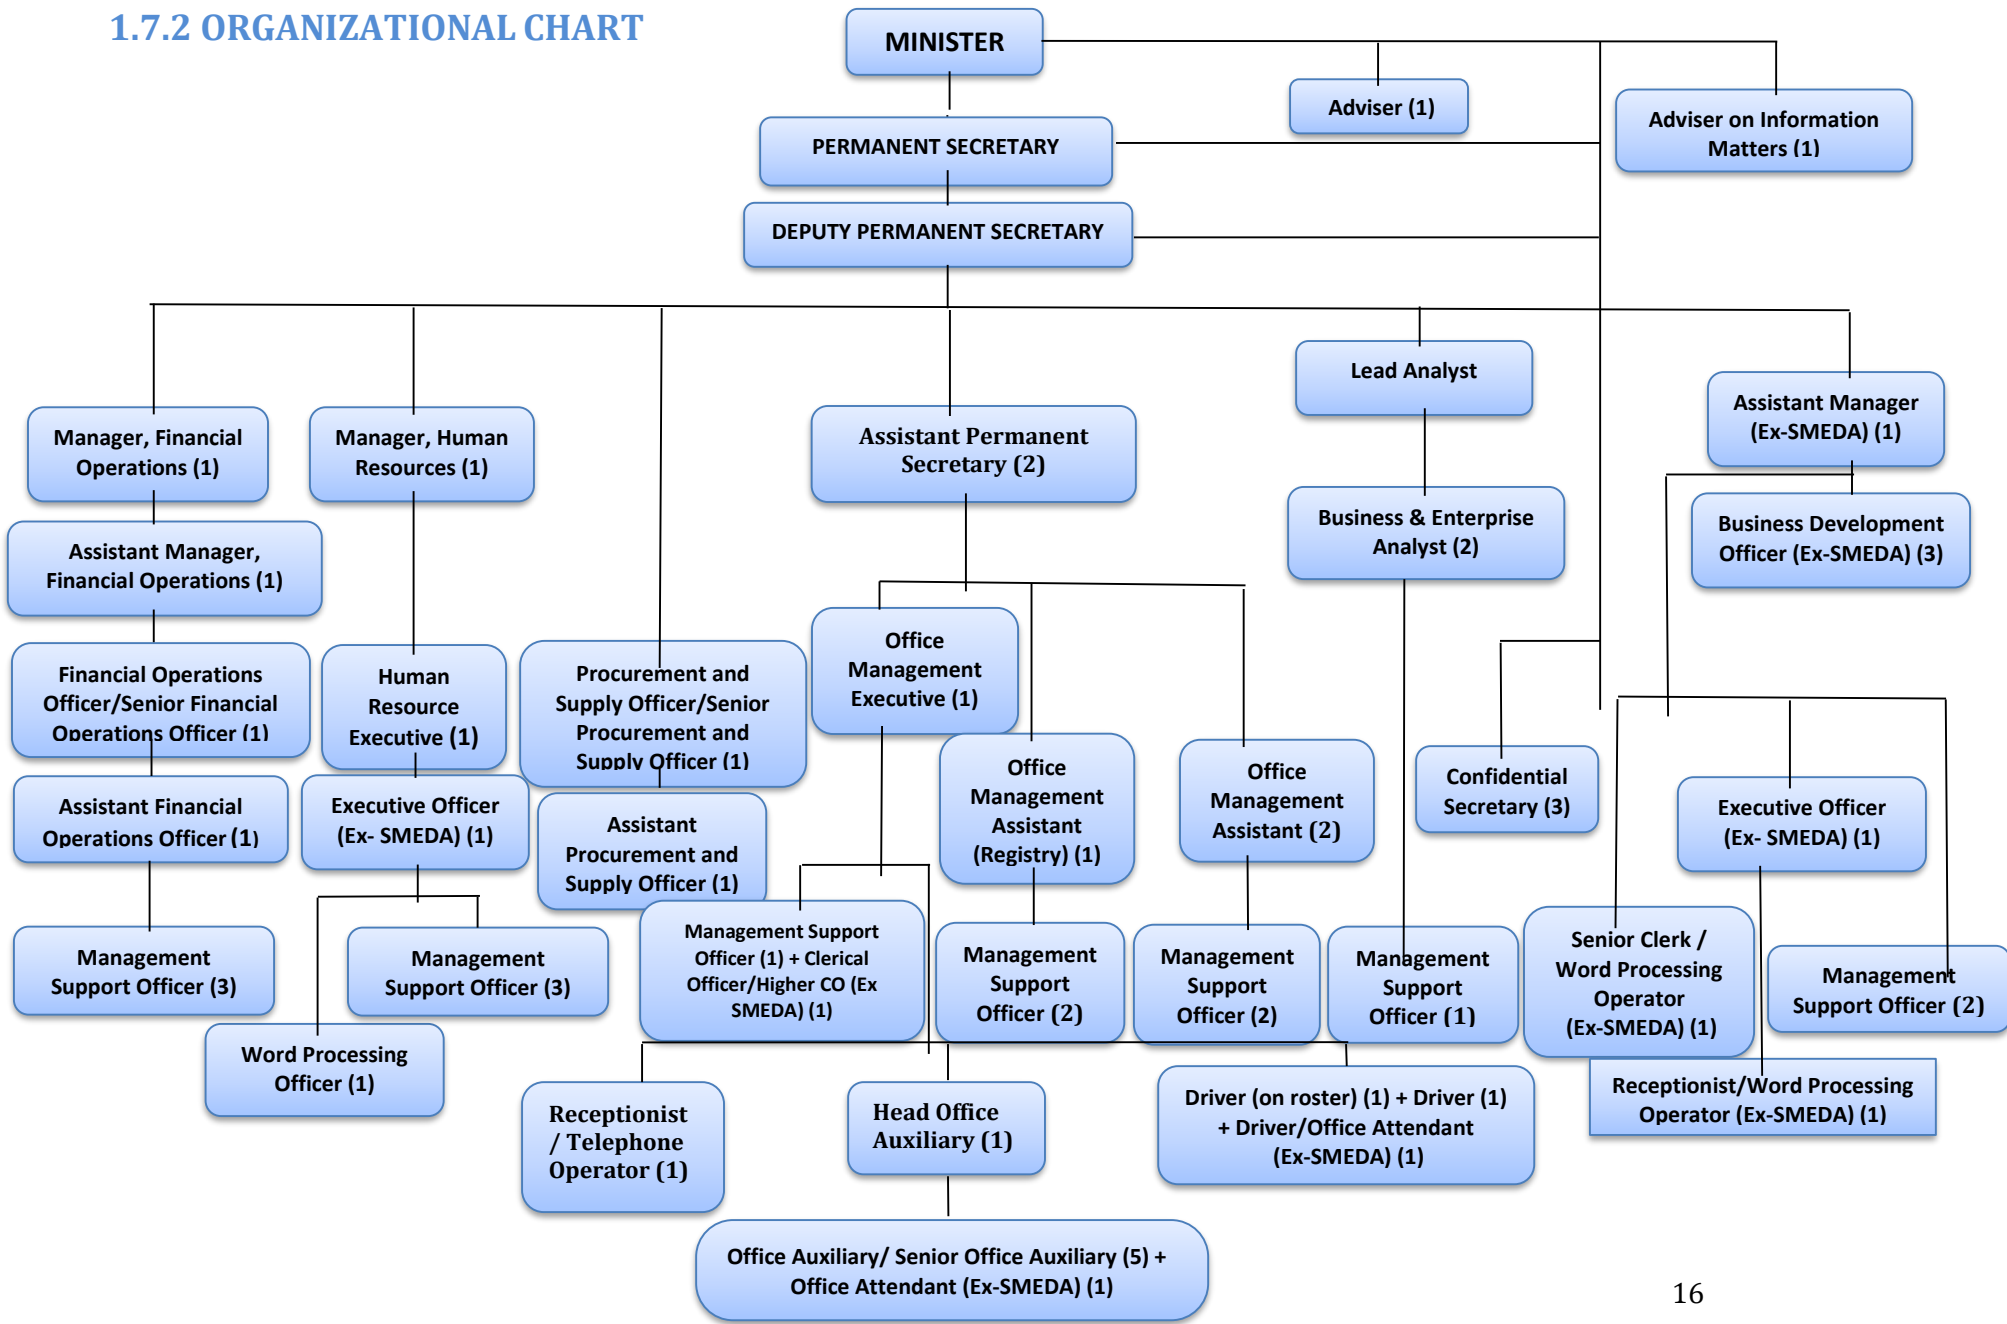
1.7.2 ORGANIZATIONAL CHART

MINISTER

Adviser (1)

Adviser on Information Matters (1)

PERMANENT SECRETARY

DEPUTY PERMANENT SECRETARY

Lead Analyst

Assistant Manager (Ex-SMEDA) (1)

Manager, Financial Operations (1)

Manager, Human Resources (1)

Assistant Permanent Secretary (2)

Business & Enterprise Analyst (2)

Business Development Officer (Ex-SMEDA) (3)

Assistant Manager, Financial Operations (1)

Office Management Executive (1)

Financial Operations Officer/Senior Financial Operations Officer (1)

Human Resource Executive (1)

Procurement and Supply Officer/Senior Procurement and Supply Officer (1)

Office Management Assistant (Registry) (1)

Office Management Assistant (2)

Confidential Secretary (3)

Executive Officer (Ex- SMEDA) (1)

Assistant Financial Operations Officer (1)

Executive Officer (Ex- SMEDA) (1)

Assistant Procurement and Supply Officer (1)

Management Support Officer (3)

Management Support Officer (3)

Management Support Officer (1) + Clerical Officer/Higher CO (Ex SMEDA) (1)

Management Support Officer (2)

Management Support Officer (2)

Management Support Officer (1)

Senior Clerk / Word Processing Operator (Ex-SMEDA) (1)

Management Support Officer (2)

Word Processing Officer (1)

Receptionist/Word Processing Operator (Ex-SMEDA) (1)

Receptionist / Telephone Operator (1)

Head Office Auxiliary (1)

Driver (on roster) (1) + Driver (1) + Driver/Office Attendant (Ex-SMEDA) (1)

Office Auxiliary/ Senior Office Auxiliary (5) + Office Attendant (Ex-SMEDA) (1)

16